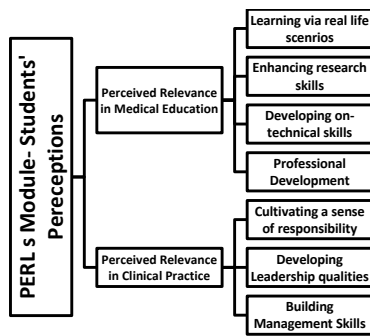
PERL s Module- Students' Pereceptions

Perceived Relevance in Medical Education

Learning via real life scenrios

Enhancing research skills

Developing on-technical skills

Professional Development

Perceived Relevance in Clinical Practice

Cultivating a sense of responsibility

Developing Leadership qualities

Building Management Skills